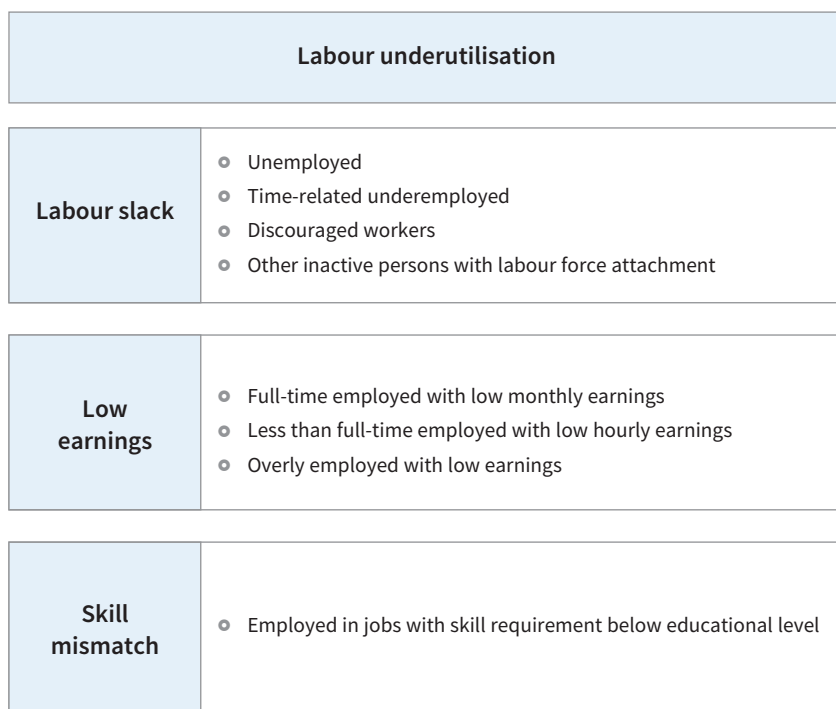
Labour underutilisation

Labour slack
- Unemployed
- Time-related underemployed
- Discouraged workers
- Other inactive persons with labour force attachment

Low earnings
- Full-time employed with low monthly earnings
- Less than full-time employed with low hourly earnings
- Overly employed with low earnings

Skill mismatch
- Employed in jobs with skill requirement below educational level